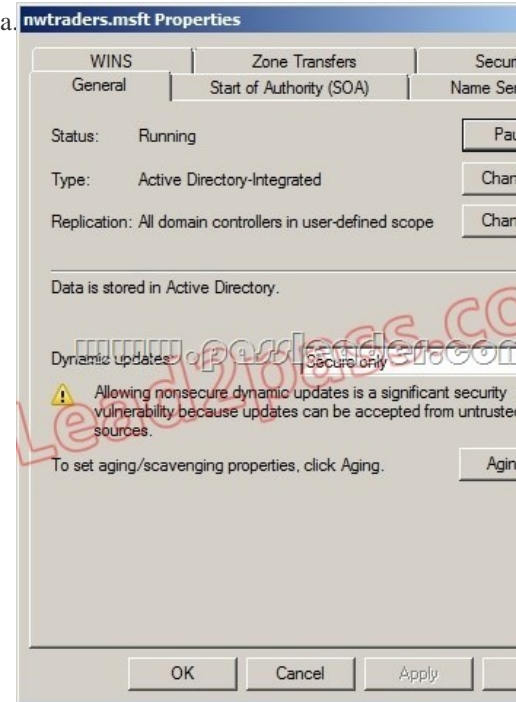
a. nwtraders.msft Properties

WINS | Zone Transfers | Secur
General | Start of Authority (SOA) | Name Ser

Status: Running
Pau

Type: Active Directory-Integrated
Chan

Replication: All domain controllers in user-defined scope
Chan

Data is stored in Active Directory.

www.passleader.com

Dynamic updates: Secure only

Allowing nonsecure dynamic updates is a significant security vulnerability because updates can be accepted from untruste sources.

Lead2pass.co

To set aging/scavenging properties, click Aging.
Agin

OK | Cancel | Apply